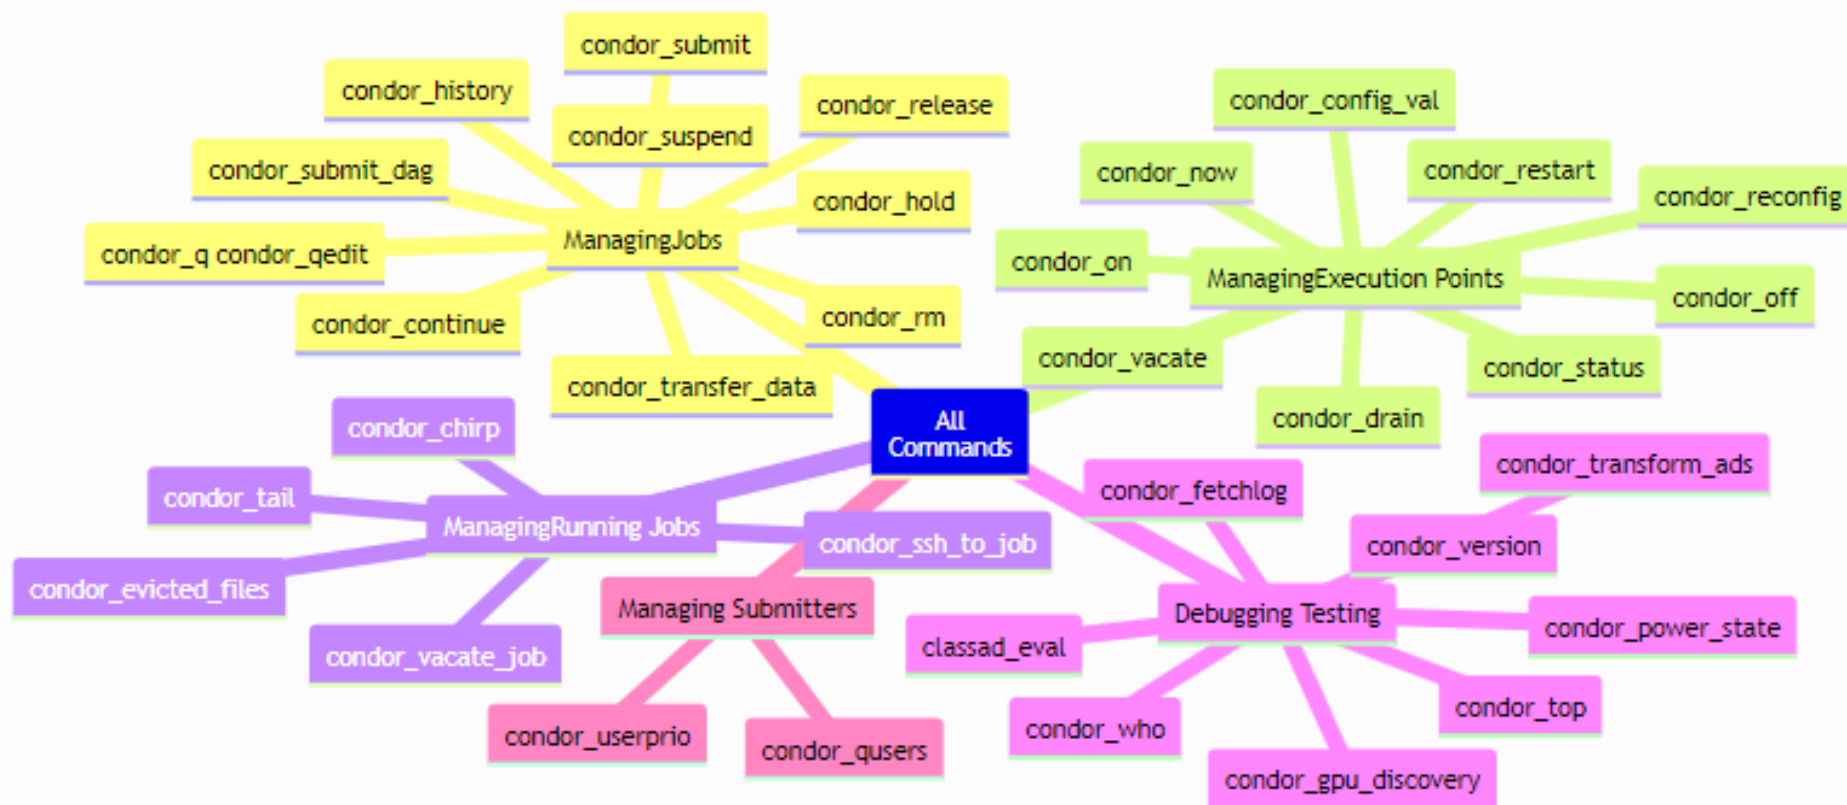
All Commands

ManagingJobs

condor_submit

condor_history

condor_suspend

condor_release

condor_submit_dag

condor_hold

condor_q condor_qedit

condor_continue

condor_rm

condor_transfer_data

ManagingExecution Points

condor_config_val

condor_now

condor_restart

condor_reconfig

condor_on

condor_off

condor_vacate

condor_status

condor_drain

ManagingRunning Jobs

condor_chirp

condor_tail

condor_evicted_files

condor_vacate_job

condor_ssh_to_job

Managing Submitters

condor_userprio

condor_qusers

Debugging Testing

condor_fetchlog

condor_transform_ads

condor_version

condor_power_state

classad_eval

condor_top

condor_who

condor_gpu_discovery